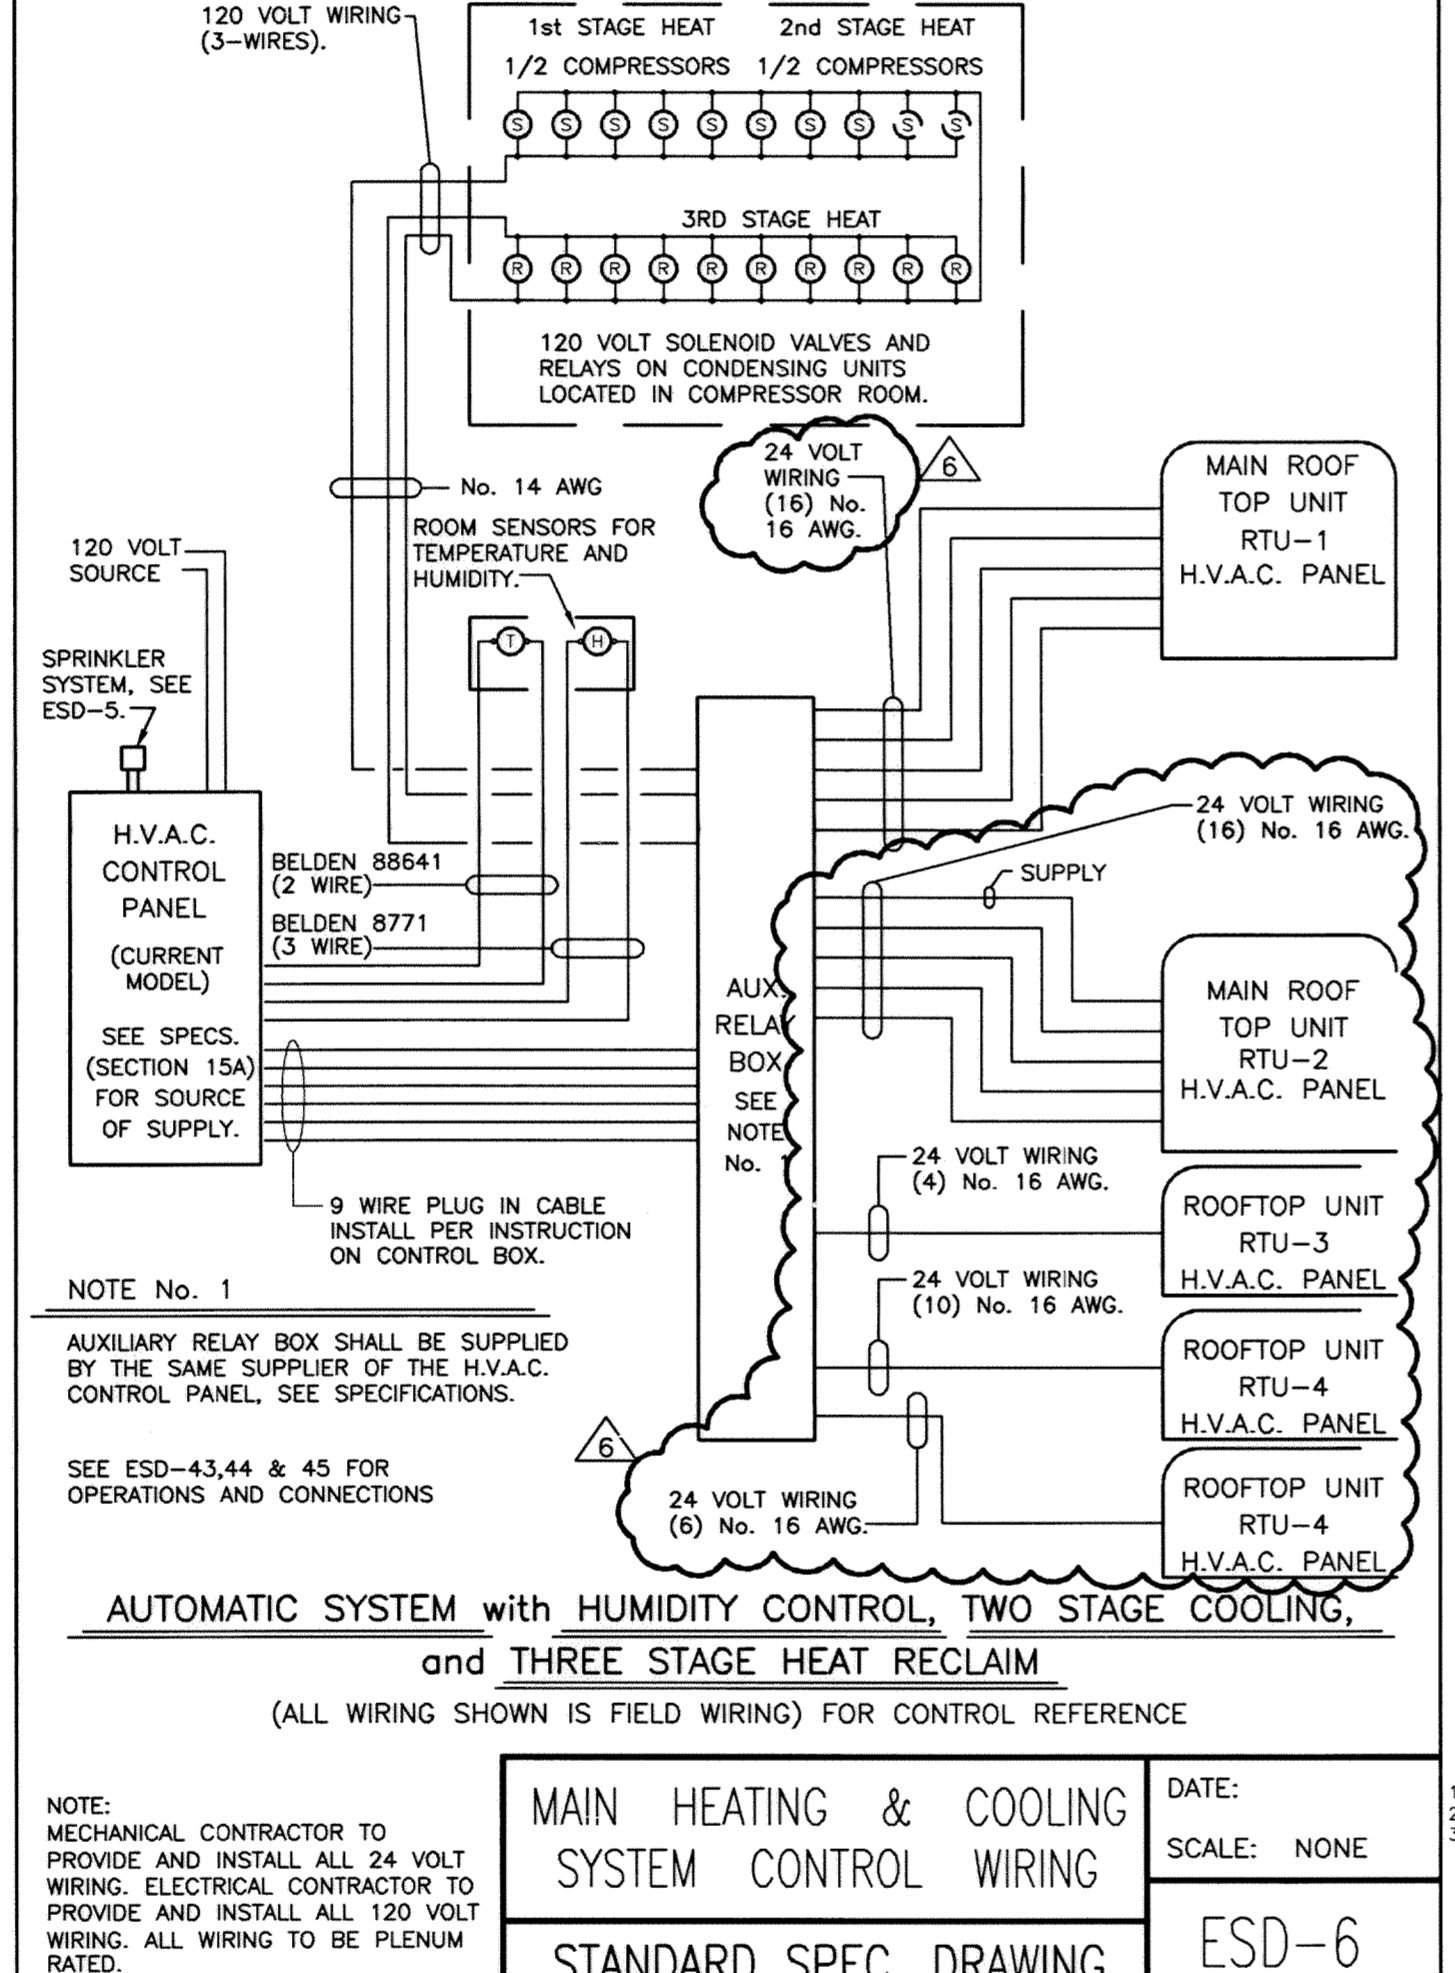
120 VOLT WIRING (3–WIRES).

1st STAGE HEAT 1/2 COMPRESSORS

2nd STAGE HEAT 1/2 COMPRESSORS

S S S S S S S S S S

3RD STAGE HEAT

R R R R R R R R R R

120 VOLT SOLENOID VALVES AND RELAYS ON CONDENSING UNITS LOCATED IN COMPRESSOR ROOM.

24 VOLT WIRING (16) No. 16 AWG.

6

MAIN ROOF TOP UNIT RTU–1 H.V.A.C. PANEL

No. 14 AWG

ROOM SENSORS FOR TEMPERATURE AND HUMIDITY.

T H

120 VOLT SOURCE

SPRINKLER SYSTEM, SEE ESD–5.

H.V.A.C. CONTROL PANEL (CURRENT MODEL)

SEE SPECS. (SECTION 15A) FOR SOURCE OF SUPPLY.

BELDEN 88641 (2 WIRE)

BELDEN 8771 (3 WIRE)

24 VOLT WIRING (16) No. 16 AWG.

SUPPLY

AUX. RELAY BOX SEE NOTE No. 1

MAIN ROOF TOP UNIT RTU–2 H.V.A.C. PANEL

24 VOLT WIRING (4) No. 16 AWG.

ROOFTOP UNIT RTU–3 H.V.A.C. PANEL

9 WIRE PLUG IN CABLE INSTALL PER INSTRUCTION ON CONTROL BOX.

24 VOLT WIRING (10) No. 16 AWG.

ROOFTOP UNIT RTU–4 H.V.A.C. PANEL

NOTE No. 1

AUXILIARY RELAY BOX SHALL BE SUPPLIED BY THE SAME SUPPLIER OF THE H.V.A.C. CONTROL PANEL, SEE SPECIFICATIONS.

6

SEE ESD–43,44 & 45 FOR OPERATIONS AND CONNECTIONS

24 VOLT WIRING (6) No. 16 AWG.

ROOFTOP UNIT RTU–4 H.V.A.C. PANEL

AUTOMATIC SYSTEM with HUMIDITY CONTROL, TWO STAGE COOLING, and THREE STAGE HEAT RECLAIM

(ALL WIRING SHOWN IS FIELD WIRING) FOR CONTROL REFERENCE

NOTE:
MECHANICAL CONTRACTOR TO PROVIDE AND INSTALL ALL 24 VOLT WIRING. ELECTRICAL CONTRACTOR TO PROVIDE AND INSTALL ALL 120 VOLT WIRING. ALL WIRING TO BE PLENUM RATED.

MAIN HEATING & COOLING SYSTEM CONTROL WIRING

DATE:

SCALE: NONE

STANDARD SPEC. DRAWING

ESD–6